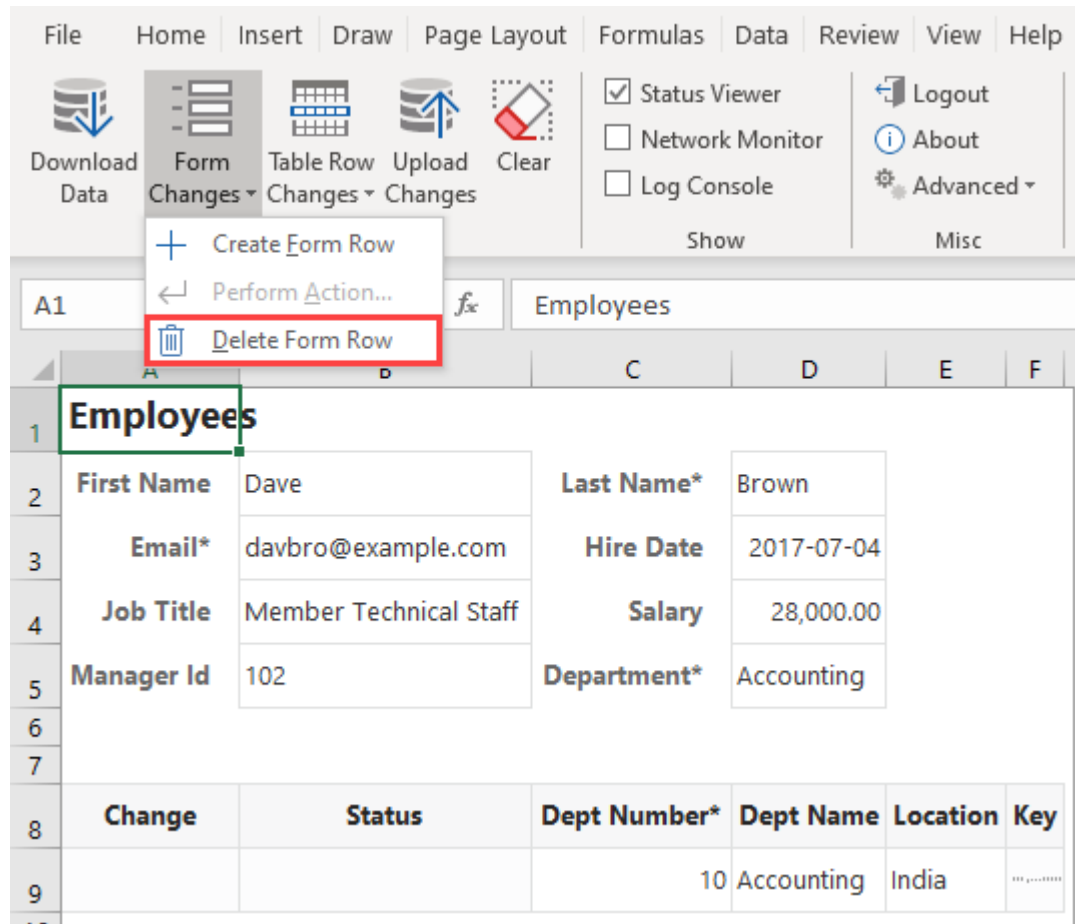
File Home Insert Draw Page Layout Formulas Data Review View Help

Download Data
Form Changes ▾
Table Row Changes ▾
Upload Changes
Clear

Status Viewer
Network Monitor
Log Console
Show

Logout
About
Advanced ▾
Misc

Create Form Row
Perform Action...
Delete Form Row

A1
$f_x$
Employees

| | A | B | C | D | E | F |
|---|---|---|---|---|---|---|
| 1 | Employees | | | | | |
| 2 | First Name | Dave | Last Name* | Brown | | |
| 3 | Email* | davbro@example.com | Hire Date | 2017-07-04 | | |
| 4 | Job Title | Member Technical Staff | Salary | 28,000.00 | | |
| 5 | Manager Id | 102 | Department* | Accounting | | |
| 6 | | | | | | |
| 7 | | | | | | |
| 8 | Change | Status | Dept Number* | Dept Name | Location | Key |
| 9 | | | 10 | Accounting | India | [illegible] |